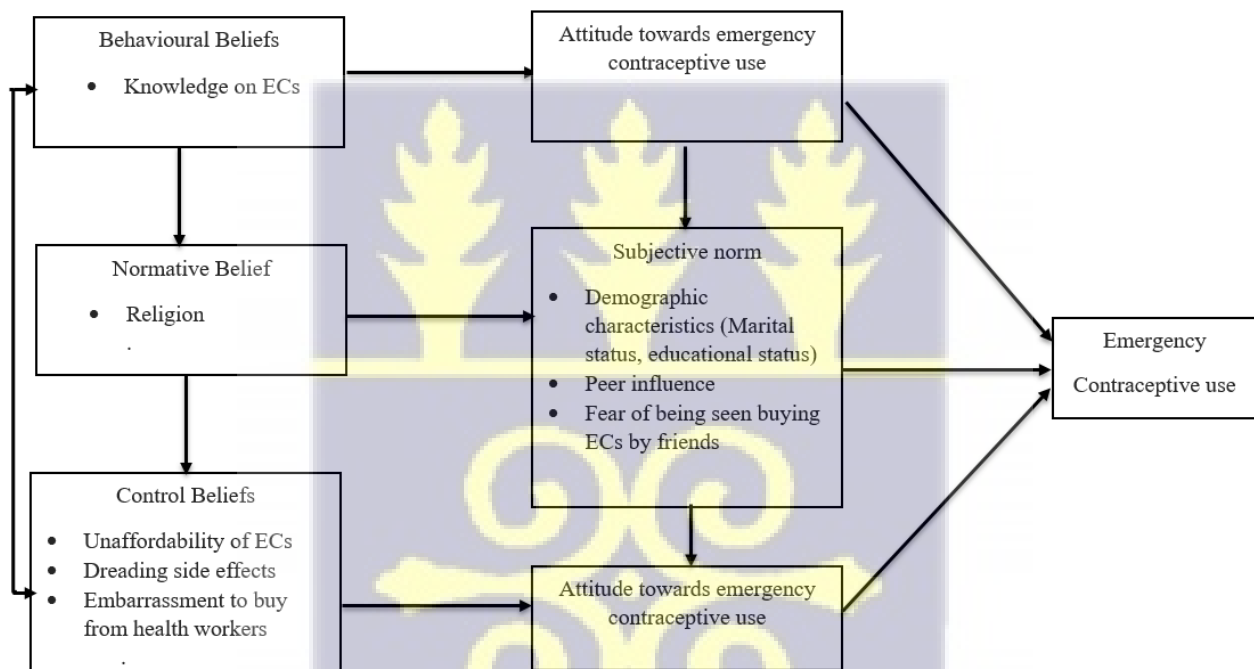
Behavioural Beliefs

- Knowledge on ECs

Attitude towards emergency contraceptive use

Normative Belief

- Religion

.

Subjective norm

- Demographic characteristics (Marital status, educational status)
- Peer influence
- Fear of being seen buying ECs by friends

Emergency Contraceptive use

Control Beliefs

- Unaffordability of ECs
- Dreading side effects
- Embarrassment to buy from health workers

.

Attitude towards emergency contraceptive use